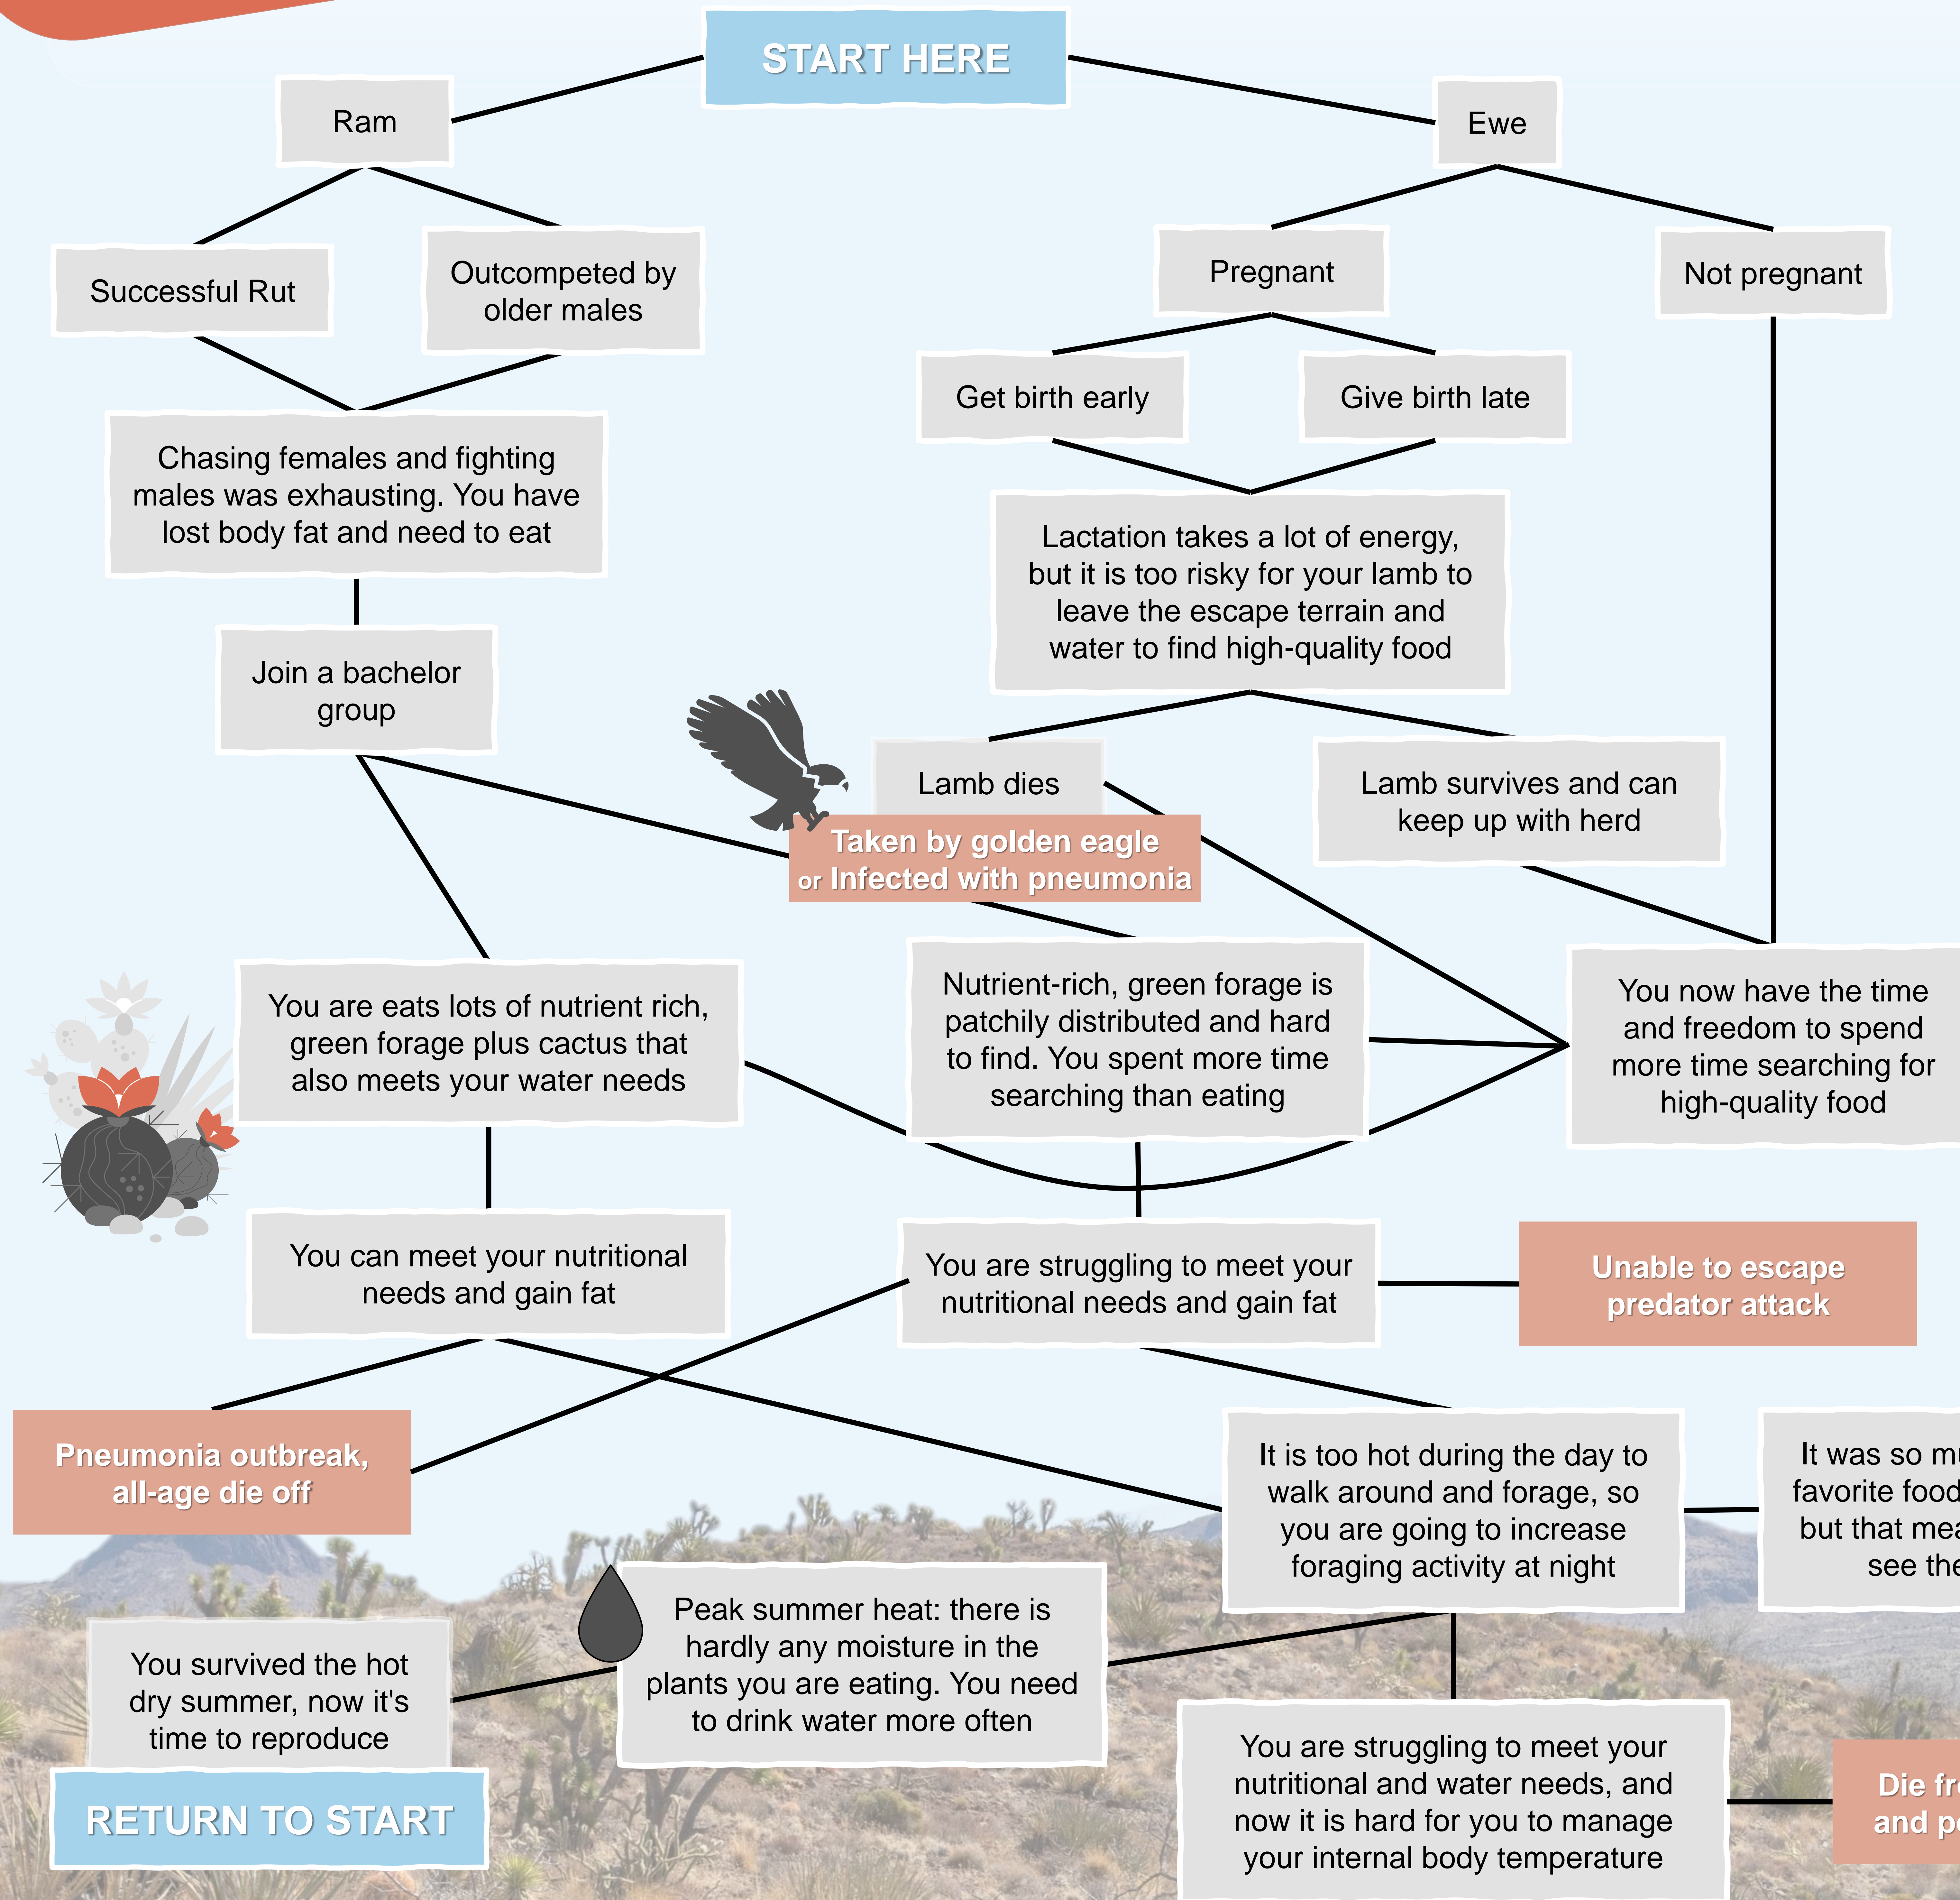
START HERE

Ram

Ewe

Successful Rut

Outcompeted by older males

Pregnant

Not pregnant

Get birth early

Give birth late

Chasing females and fighting males was exhausting. You have lost body fat and need to eat

Lactation takes a lot of energy, but it is too risky for your lamb to leave the escape terrain and water to find high-quality food

Join a bachelor group

Lamb dies

Lamb survives and can keep up with herd

Taken by golden eagle or Infected with pneumonia

You are eats lots of nutrient rich, green forage plus cactus that also meets your water needs

Nutrient-rich, green forage is patchily distributed and hard to find. You spent more time searching than eating

You now have the time and freedom to spend more time searching for high-quality food

You can meet your nutritional needs and gain fat

You are struggling to meet your nutritional needs and gain fat

Unable to escape predator attack

Pneumonia outbreak, all-age die off

It is too hot during the day to walk around and forage, so you are going to increase foraging activity at night

It was so m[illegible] favorite food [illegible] but that mea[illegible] see the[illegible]

Peak summer heat: there is hardly any moisture in the plants you are eating. You need to drink water more often

You survived the hot dry summer, now it's time to reproduce

RETURN TO START

You are struggling to meet your nutritional and water needs, and now it is hard for you to manage your internal body temperature

Die fr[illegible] and p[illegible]